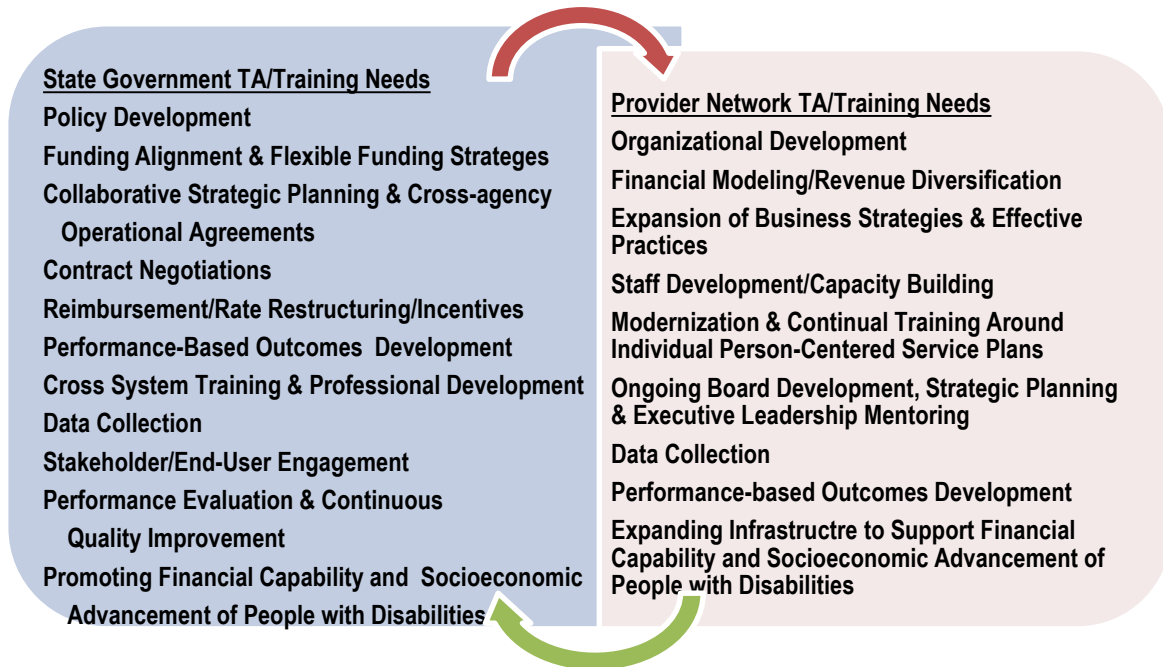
State Government TA/Training Needs
Policy Development
Funding Alignment & Flexible Funding Strateges
Collaborative Strategic Planning & Cross-agency Operational Agreements
Contract Negotiations
Reimbursement/Rate Restructuring/Incentives
Performance-Based Outcomes Development
Cross System Training & Professional Development
Data Collection
Stakeholder/End-User Engagement
Performance Evaluation & Continuous Quality Improvement
Promoting Financial Capability and Socioeconomic Advancement of People with Disabilities

Provider Network TA/Training Needs
Organizational Development
Financial Modeling/Revenue Diversification
Expansion of Business Strategies & Effective Practices
Staff Development/Capacity Building
Modernization & Continual Training Around Individual Person-Centered Service Plans
Ongoing Board Development, Strategic Planning & Executive Leadership Mentoring
Data Collection
Performance-based Outcomes Development
Expanding Infrastructre to Support Financial Capability and Socioeconomic Advancement of People with Disabilities